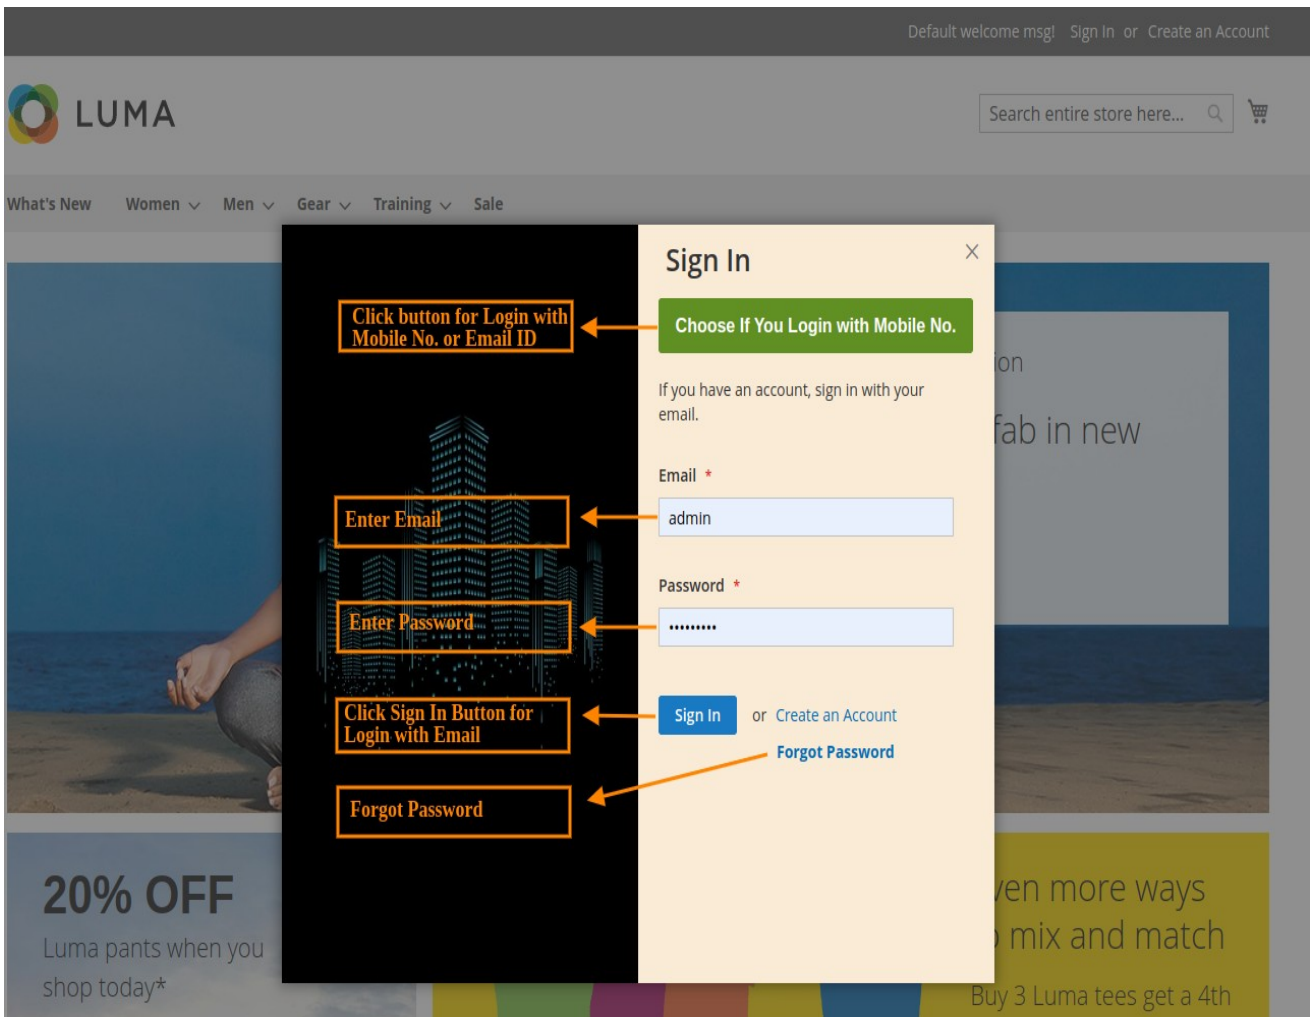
Default welcome msg! Sign In or Create an Account

LUMA

Search entire store here...

What's New Women Men Gear Training Sale

Click button for Login with Mobile No. or Email ID

Enter Email

Enter Password

Click Sign In Button for Login with Email

Forgot Password

Sign In

Choose If You Login with Mobile No.

If you have an account, sign in with your email.

Email *

admin

Password *

•••••••••

Sign In or Create an Account

Forgot Password

ion

fab in new

20% OFF

Luma pants when you shop today*

ven more ways

mix and match

Buy 3 Luma tees get a 4th